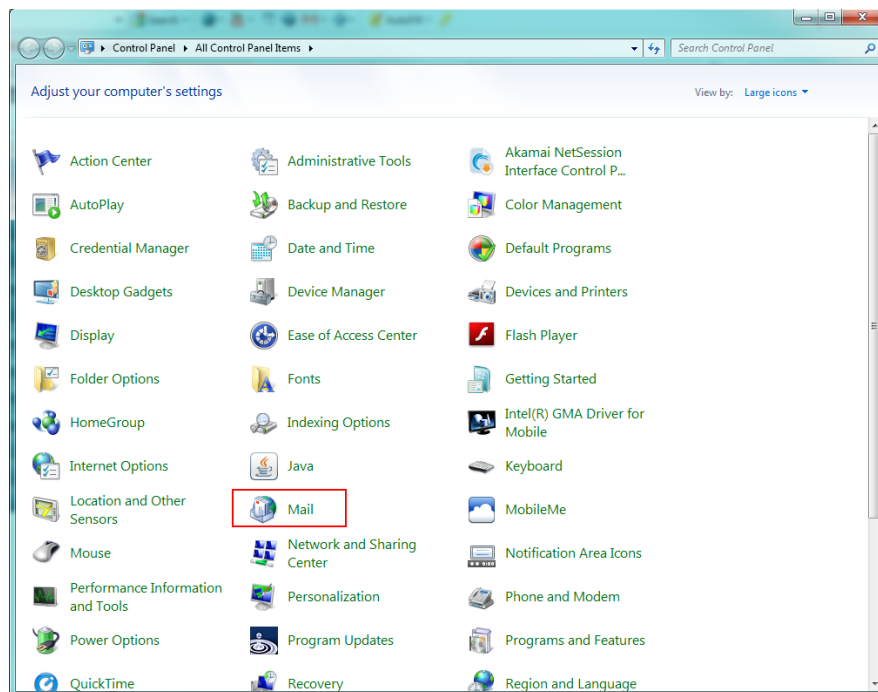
Control Panel ▸ All Control Panel Items ▸

Search Control Panel

Adjust your computer's settings

View by: Large icons ▾

Action Center
AutoPlay
Credential Manager
Desktop Gadgets
Display
Folder Options
HomeGroup
Internet Options
Location and Other Sensors
Mouse
Performance Information and Tools
Power Options
QuickTime

Administrative Tools
Backup and Restore
Date and Time
Device Manager
Ease of Access Center
Fonts
Indexing Options
Java
Mail
Network and Sharing Center
Personalization
Program Updates
Recovery

Akamai NetSession Interface Control P...
Color Management
Default Programs
Devices and Printers
Flash Player
Getting Started
Intel(R) GMA Driver for Mobile
Keyboard
MobileMe
Notification Area Icons
Phone and Modem
Programs and Features
Region and Language